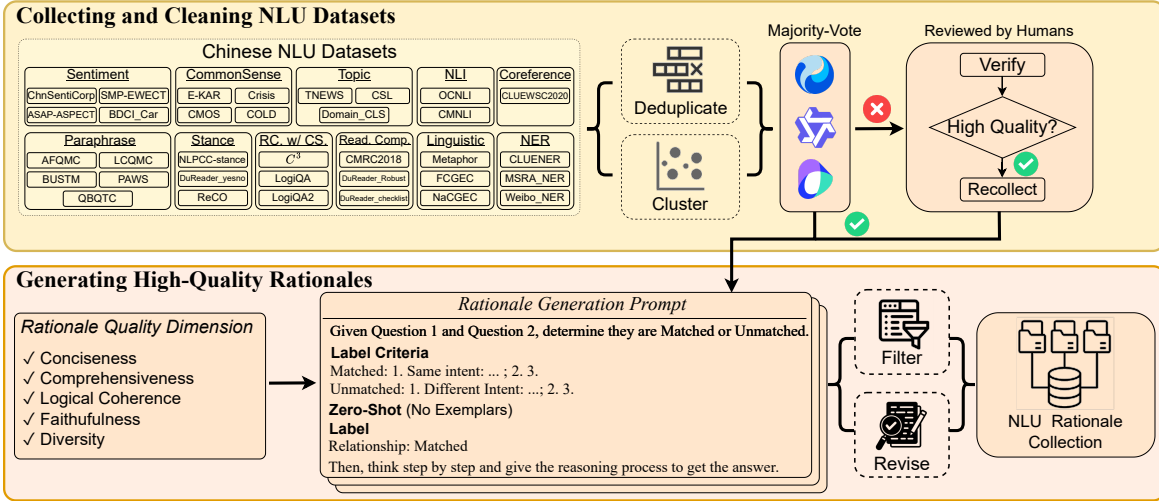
Collecting and Cleaning NLU Datasets

Chinese NLU Datasets

Sentiment
ChnSentiCorp
SMP-EWECT
ASAP-ASPECT
BDCI_Car

CommonSense
E-KAR
Crisis
CMOS
COLD

Topic
TNEWS
CSL
Domain_CLS

NLI
OCNLI
CMNLI

Coreference
CLUEWSC2020

Paraphrase
AFQMC
LCQMC
BUSTM
PAWS
QBQTC

Stance
NLPCC-stance
DuReader_yesno
ReCO

RC. w/ CS.
$C^3$
LogiQA
LogiQA2

Read. Comp.
CMRC2018
DuReader_Robust
DuReader_checklist

Linguistic
Metaphor
FCGEC
NaCGEC

NER
CLUENER
MSRA_NER
Weibo_NER

Deduplicate

Cluster

Majority-Vote

Reviewed by Humans

Verify

High Quality?

Recollect

Generating High-Quality Rationales

Rationale Quality Dimension
✓ Conciseness
✓ Comprehensiveness
✓ Logical Coherence
✓ Faithufulness
✓ Diversity

Rationale Generation Prompt
Given Question 1 and Question 2, determine they are Matched or Unmatched.
Label Criteria
Matched: 1. Same intent: ... ; 2. 3.
Unmatched: 1. Different Intent: ...; 2. 3.
Zero-Shot (No Exemplars)
Label
Relationship: Matched
Then, think step by step and give the reasoning process to get the answer.

Filter

Revise

NLU Rationale Collection